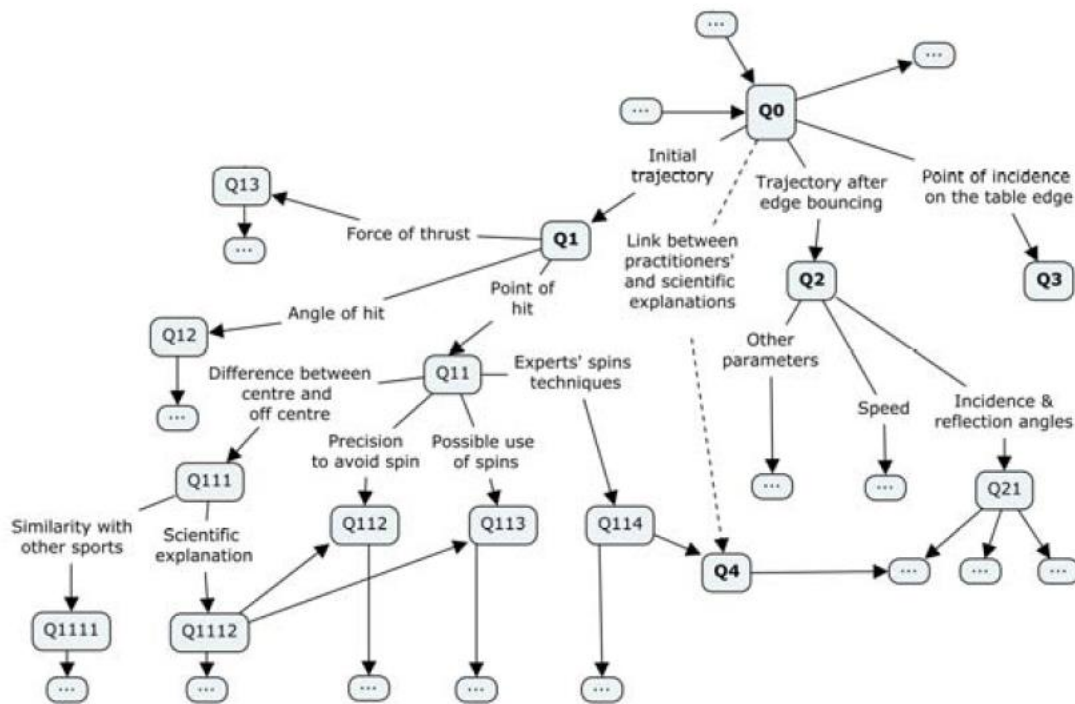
...

...

...

Q0

Initial trajectory

Trajectory after edge bouncing

Point of incidence on the table edge

Q13

...

Force of thrust

Q1

Link between practitioners' and scientific explanations

Q2

Q3

Angle of hit

Point of hit

Q12

...

Difference between centre and off centre

Q11

Experts' spins techniques

Other parameters

Speed

Incidence & reflection angles

Precision to avoid spin

Possible use of spins

Q111

Similarity with other sports

Scientific explanation

Q112

Q113

Q114

Q4

...

...

Q21

...

...

...

...

Q1111

Q1112

...

...

...

...

...